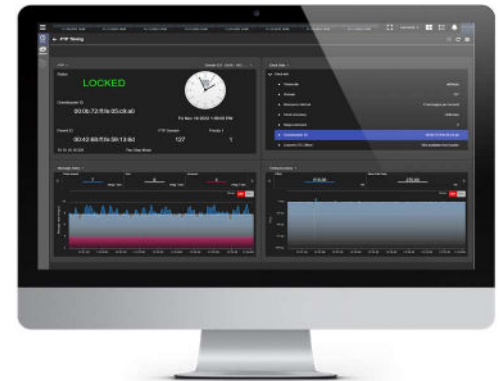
PTP Timing

Status

LOCKED

Grandmaster ID

00:0b:72:ff:fe:25:ck:a0

Fri Nov 18 2022 1:08:00 PM

Parent ID

00:42:68:ff:fe:58:13:8d

127

1

Clock Data

Clock Info

Grandmaster ID

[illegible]

Message Rates

Time Deviation

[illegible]

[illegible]